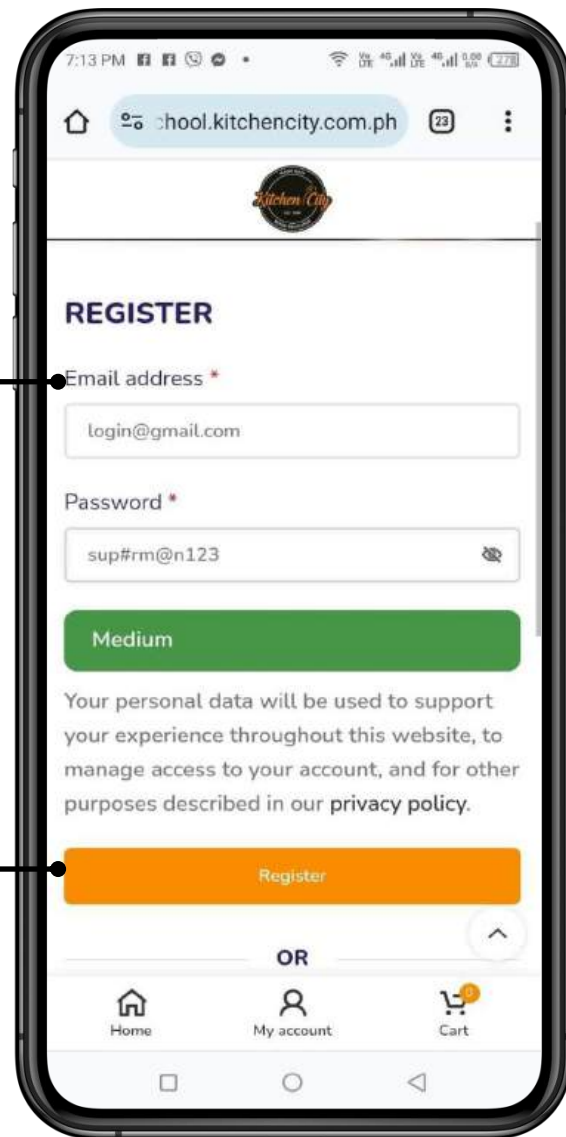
7:13 PM

:hool.kitchencity.com.ph 23

Kitchen City

REGISTER

Email address *

login@gmail.com

Password *

sup#rm@n123

Medium

Your personal data will be used to support your experience throughout this website, to manage access to your account, and for other purposes described in our privacy policy.

Register

OR

Home My account Cart

0